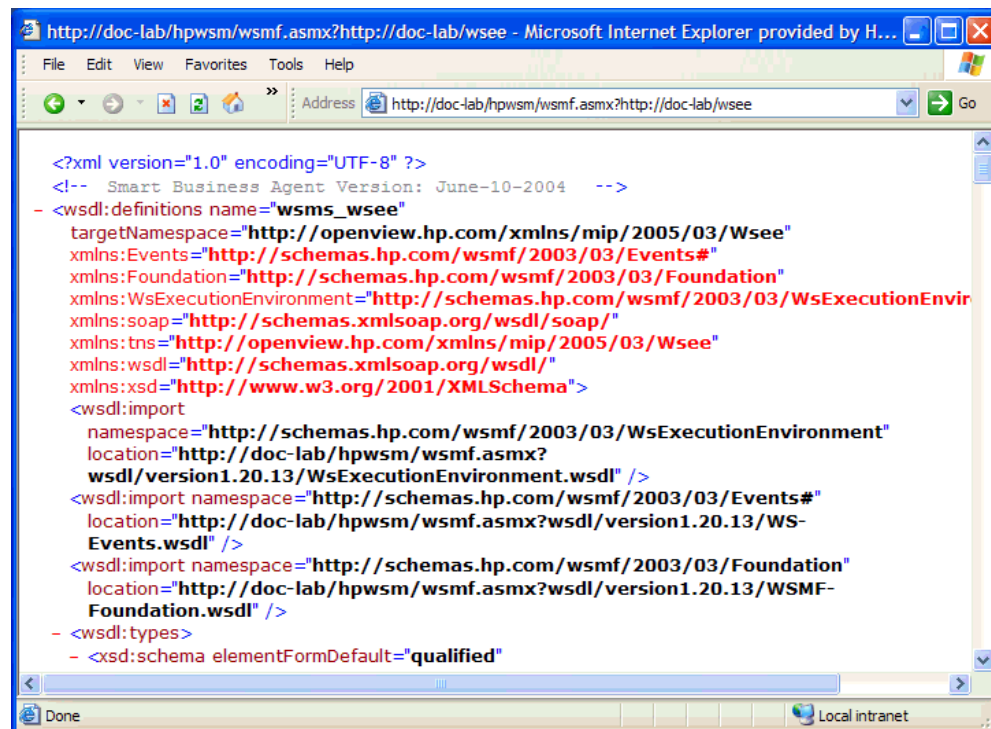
http://doc-lab/hpwsm/wsmf.asmx?http://doc-lab/wsee - Microsoft Internet Explorer provided by H...

File Edit View Favorites Tools Help

Address http://doc-lab/hpwsm/wsmf.asmx?http://doc-lab/wsee Go

<?xml version="1.0" encoding="UTF-8" ?>
<!-- Smart Business Agent Version: June-10-2004 -->
- <wsdl:definitions name="wsms_wsee"
targetNamespace="http://openview.hp.com/xmlns/mip/2005/03/Wsee"
xmlns:Events="http://schemas.hp.com/wsmf/2003/03/Events#"
xmlns:Foundation="http://schemas.hp.com/wsmf/2003/03/Foundation"
xmlns:WsExecutionEnvironment="http://schemas.hp.com/wsmf/2003/03/WsExecutionEnvir
xmlns:soap="http://schemas.xmlsoap.org/wsdl/soap/"
xmlns:tns="http://openview.hp.com/xmlns/mip/2005/03/Wsee"
xmlns:wsdl="http://schemas.xmlsoap.org/wsdl/"
xmlns:xsd="http://www.w3.org/2001/XMLSchema">
<wsdl:import
namespace="http://schemas.hp.com/wsmf/2003/03/WsExecutionEnvironment"
location="http://doc-lab/hpwsm/wsmf.asmx?wsdl/version1.20.13/WsExecutionEnvironment.wsdl" />
<wsdl:import namespace="http://schemas.hp.com/wsmf/2003/03/Events#"
location="http://doc-lab/hpwsm/wsmf.asmx?wsdl/version1.20.13/WS-Events.wsdl" />
<wsdl:import namespace="http://schemas.hp.com/wsmf/2003/03/Foundation"
location="http://doc-lab/hpwsm/wsmf.asmx?wsdl/version1.20.13/WSMF-Foundation.wsdl" />
- <wsdl:types>
- <xsd:schema elementFormDefault="qualified"

Done Local intranet